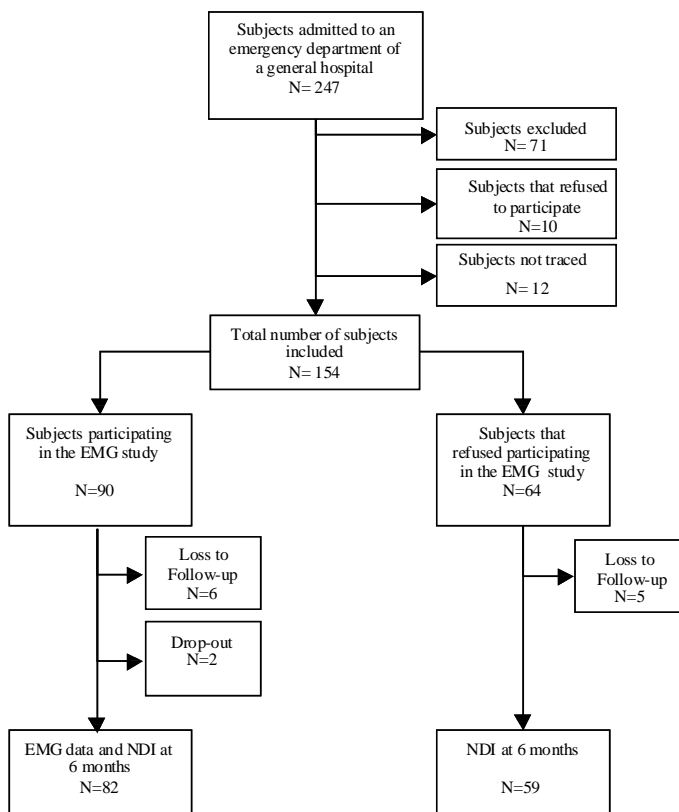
Subjects admitted to an emergency department of a general hospital
N= 247

Subjects excluded
N= 71

Subjects that refused to participate
N=10

Subjects not traced
N= 12

Total number of subjects included
N= 154

Subjects participating in the EMG study

N=90

Subjects that refused participating in the EMG study
N=64

Loss to Follow-up
N=6

Drop-out
N=2

Loss to Follow-up
N=5

EMG data and NDI at 6 months
N=82

NDI at 6 months

N=59